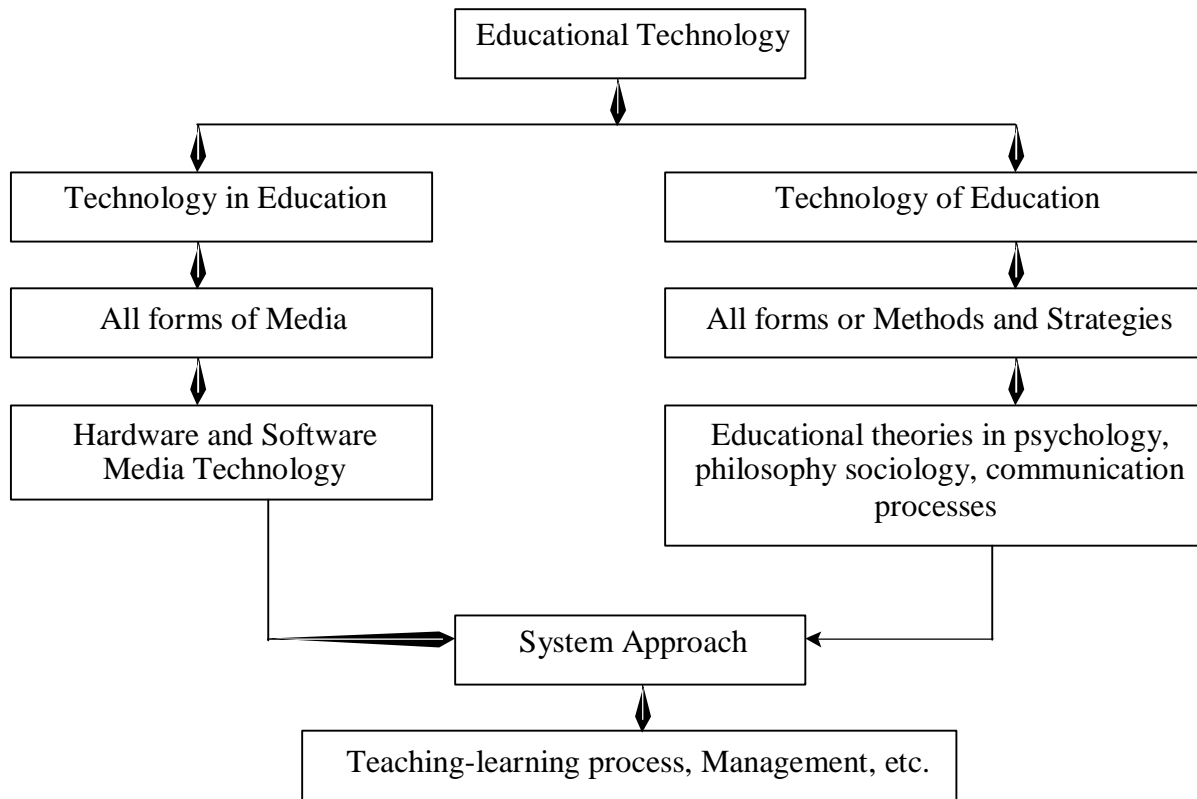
Educational Technology

Technology in Education

All forms of Media

Hardware and Software Media Technology

Technology of Education

All forms or Methods and Strategies

Educational theories in psychology, philosophy sociology, communication processes

System Approach

Teaching-learning process, Management, etc.